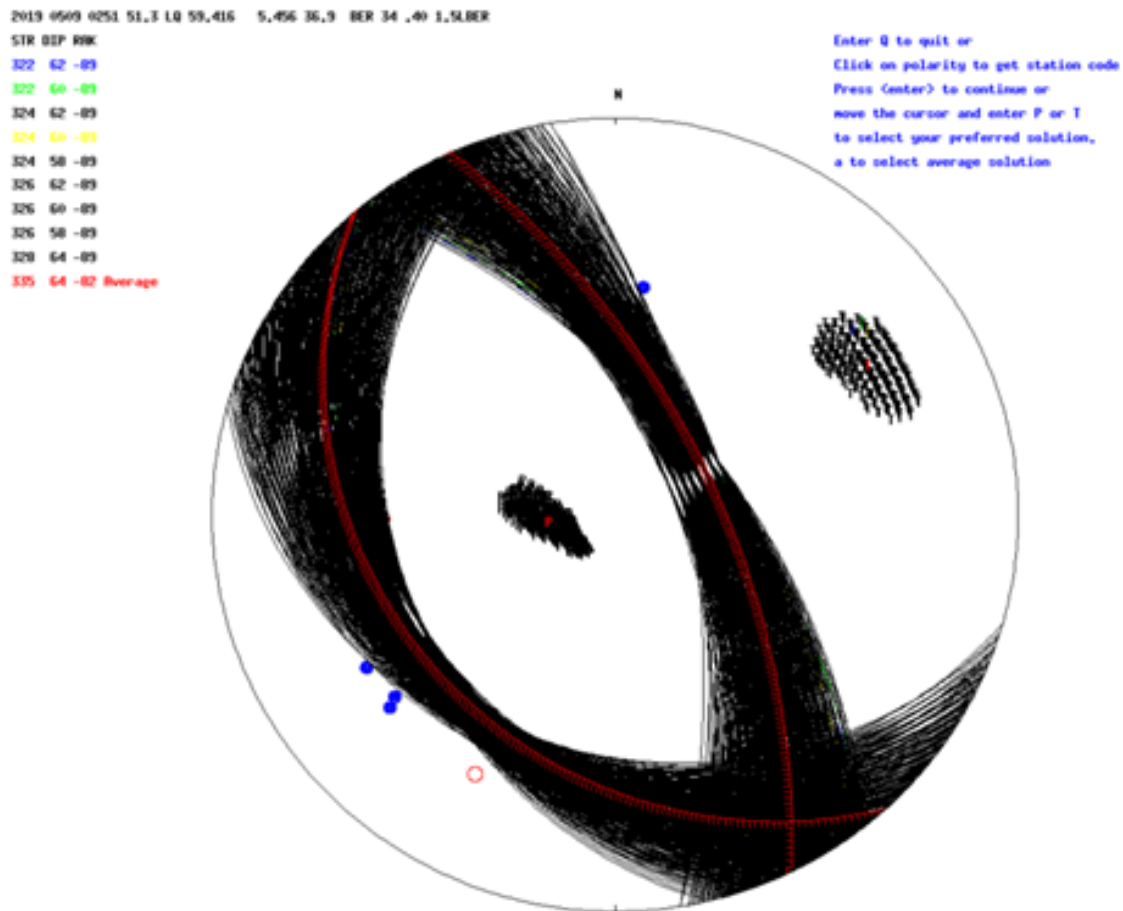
2019 0509 0251 51.3 LQ 59.416 5.456 36.9 BER 34 .40 1.5LBER

STR DIP RAK
322 62 -89
322 60 -89
324 62 -89
324 60 -89
324 58 -89
326 62 -89
326 60 -89
326 58 -89
328 64 -89
335 64 -82 Average

Enter Q to quit or
Click on polarity to get station code
Press <enter> to continue or
move the cursor and enter P or T
to select your preferred solution,
a to select average solution

N